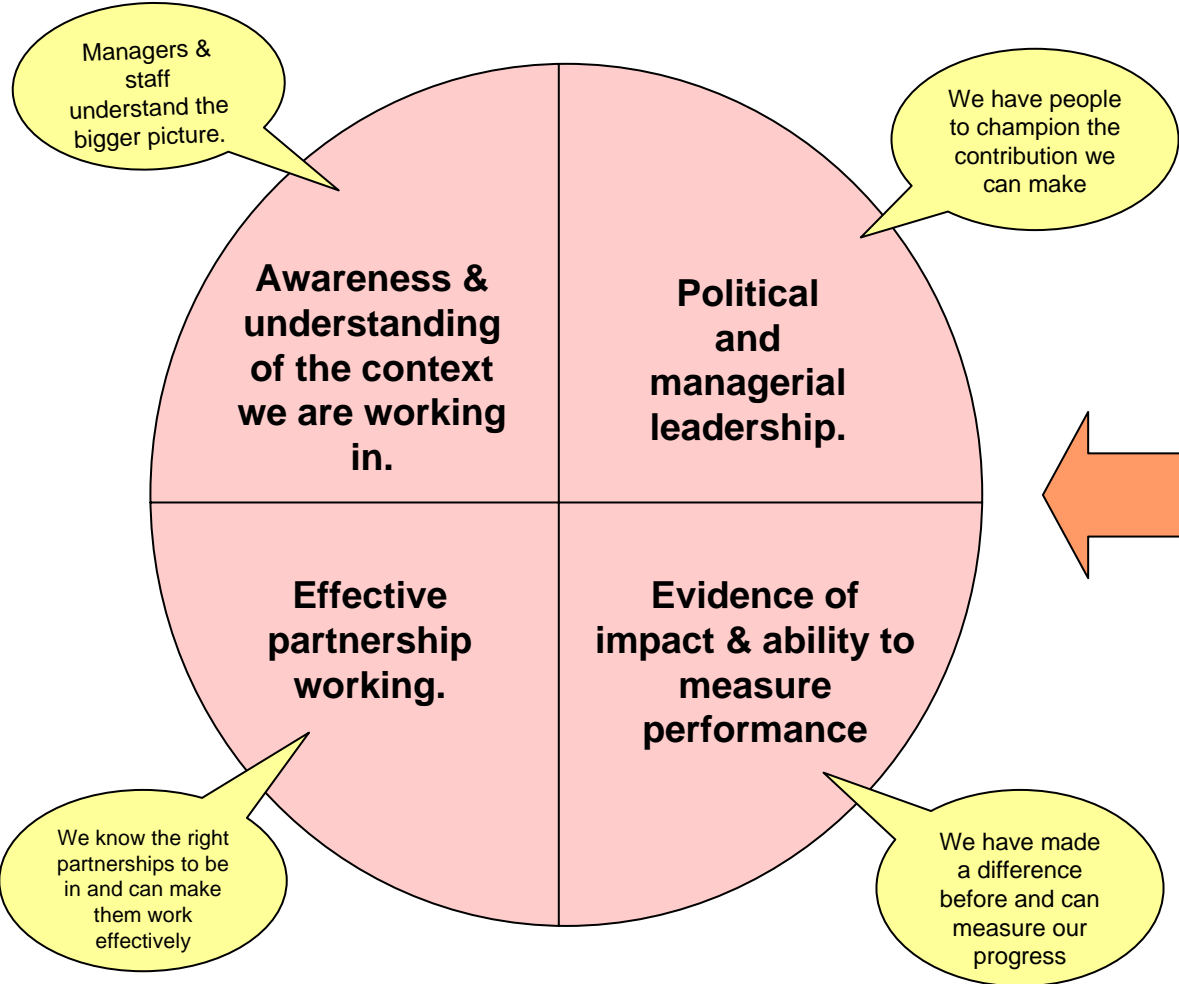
Managers & staff understand the bigger picture.

We have people to champion the contribution we can make

Awareness & understanding of the context we are working in.

Political and managerial leadership.

Effective partnership working.

Evidence of impact & ability to measure performance

We know the right partnerships to be in and can make them work effectively

We have made a difference before and can measure our progress